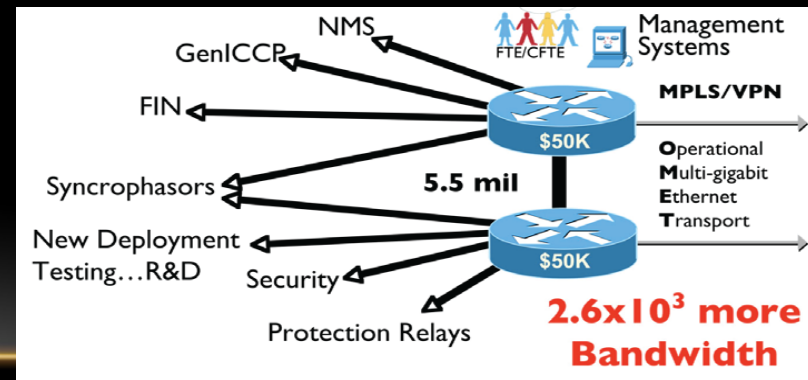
NMS

GenICCP

FIN

Syncrophasors

New Deployment Testing…R&D

Security

Protection Relays

FTE/CFTE

Management Systems

MPLS/VPN

$50K

5.5 mil

$50K

Operational
Multi-gigabit
Ethernet
Transport

$2.6x10^3$ more Bandwidth